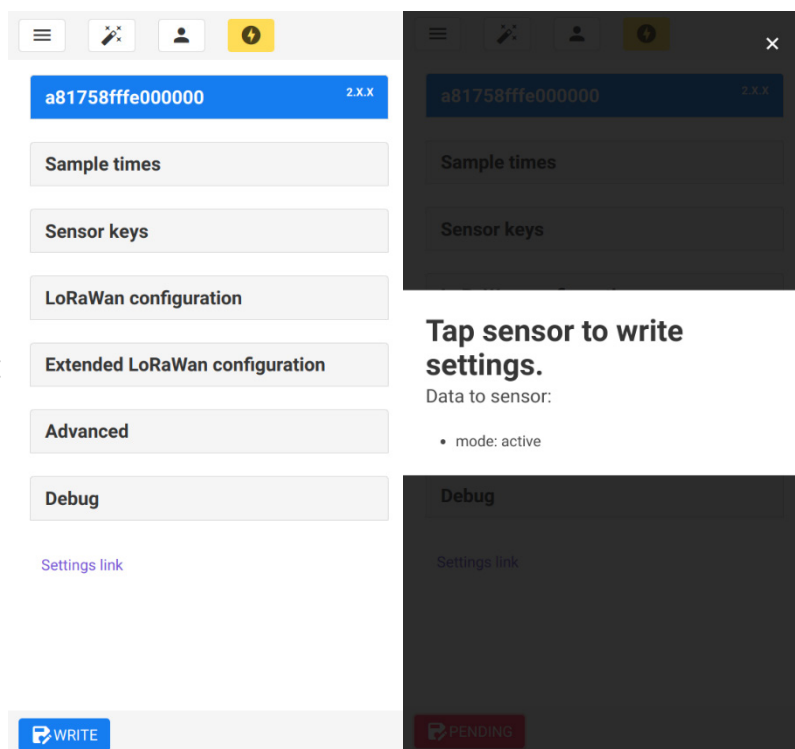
a81758fffe000000 2.X.X

Sample times

Sensor keys

LoRaWan configuration

Extended LoRaWan configuration

Advanced

Debug

Settings link

WRITE

×

a81758fffe000000 2.X.X

Sample times

Sensor keys

Tap sensor to write settings.

Data to sensor:

- mode: active

Debug

Settings link

PENDING